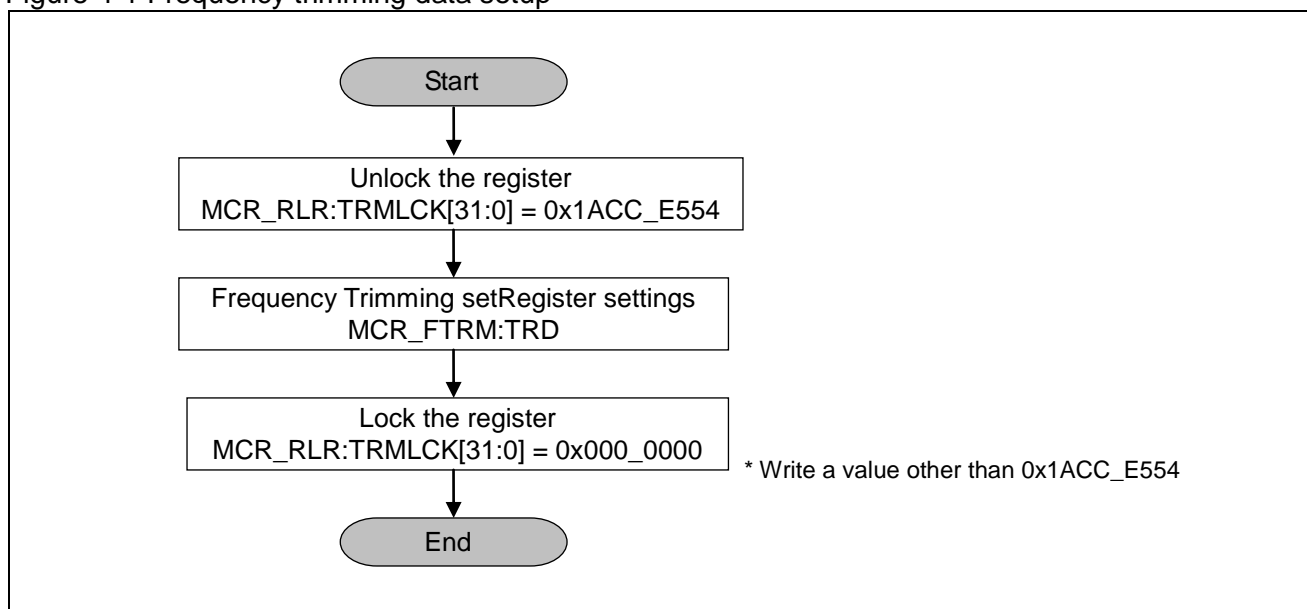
Figure 1-1 Frequency trimming data setup

Start

Unlock the register
MCR_RLR:TRMLCK[31:0] = 0x1ACC_E554

Frequency Trimming setRegister settings
MCR_FTRM:TRD

Lock the register
MCR_RLR:TRMLCK[31:0] = 0x000_0000

* Write a value other than 0x1ACC_E554

End